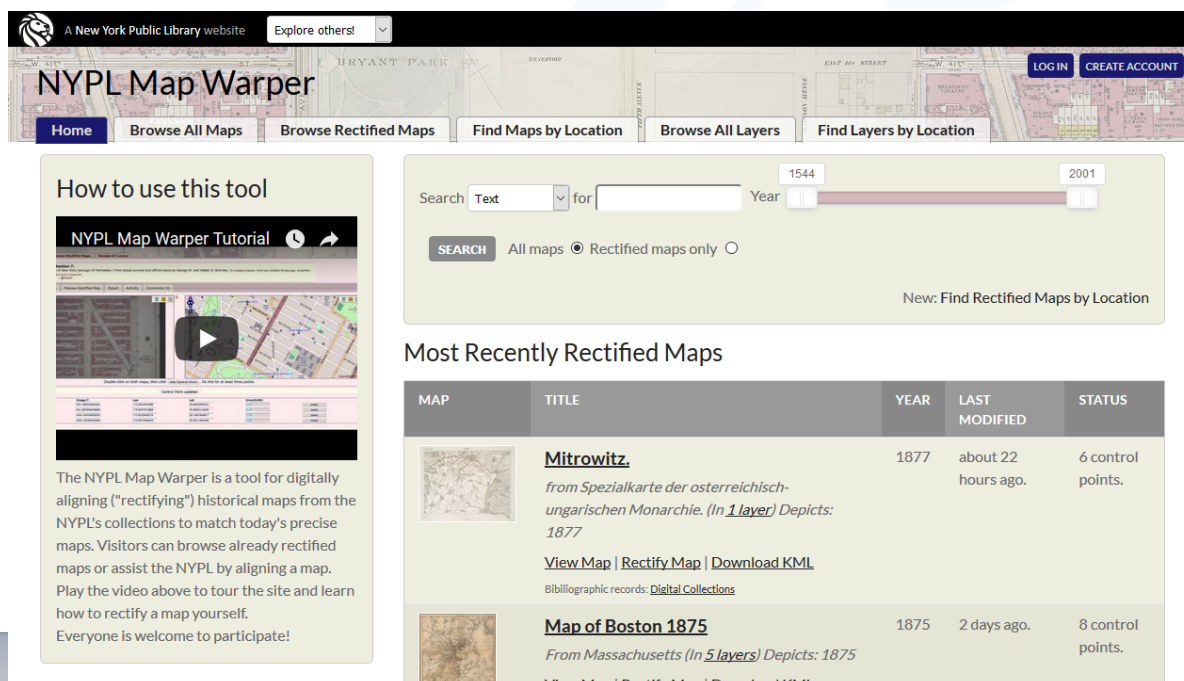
A New York Public Library website Explore others!

BRYANT PARK

NYPL Map Warper

LOG IN CREATE ACCOUNT

Home | Browse All Maps | Browse Rectified Maps | Find Maps by Location | Browse All Layers | Find Layers by Location

How to use this tool

NYPL Map Warper Tutorial

The NYPL Map Warper is a tool for digitally aligning ("rectifying") historical maps from the NYPL's collections to match today's precise maps. Visitors can browse already rectified maps or assist the NYPL by aligning a map. Play the video above to tour the site and learn how to rectify a map yourself.
Everyone is welcome to participate!

Search Text for Year 1544 2001

SEARCH All maps ◉ Rectified maps only ○

New: Find Rectified Maps by Location

Most Recently Rectified Maps

| MAP | TITLE | YEAR | LAST MODIFIED | STATUS |
|---|---|---|---|---|
| | **Mitrowitz.** from Spezialkarte der osterreichisch-ungarischen Monarchie. (In 1 layer) Depicts: 1877 View Map \| Rectify Map \| Download KML Bibiliographic records: Digital Collections | 1877 | about 22 hours ago. | 6 control points. |
| | **Map of Boston 1875** From Massachusetts (In 5 layers) Depicts: 1875 | 1875 | 2 days ago. | 8 control points. |